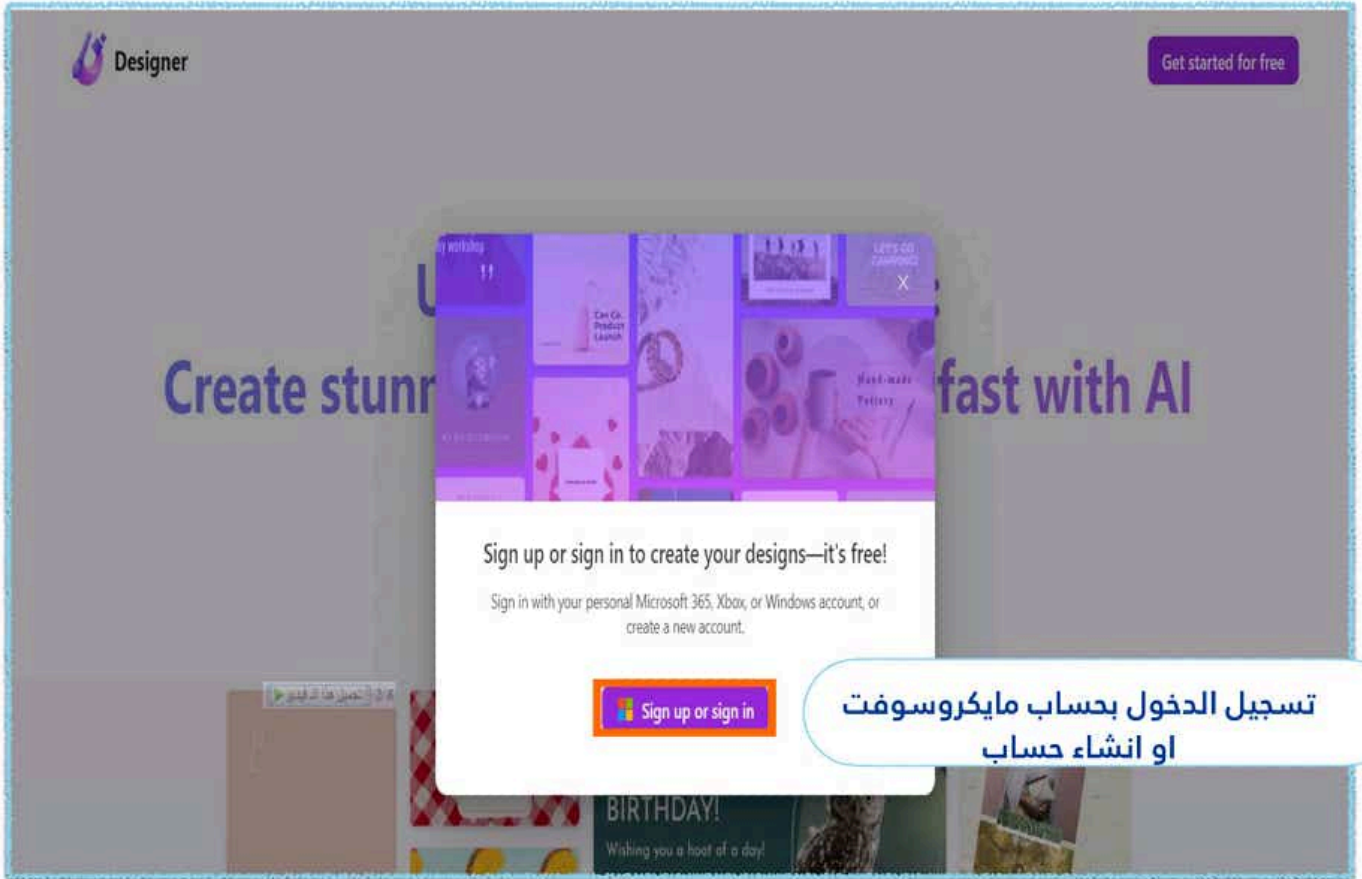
Designer

Get started for free

Create stunn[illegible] fast with AI

workshop

LET'S GO CAMPING!

X

Can Co. Product Launch

Hand-made Pottery

Sign up or sign in to create your designs—it's free!

Sign in with your personal Microsoft 365, Xbox, or Windows account, or create a new account.

Sign up or sign in

تسجيل الدخول بحساب مايكروسوفت او انشاء حساب

تحميل هذا الفيديو

BIRTHDAY!

Wishing you a hoot of a day!